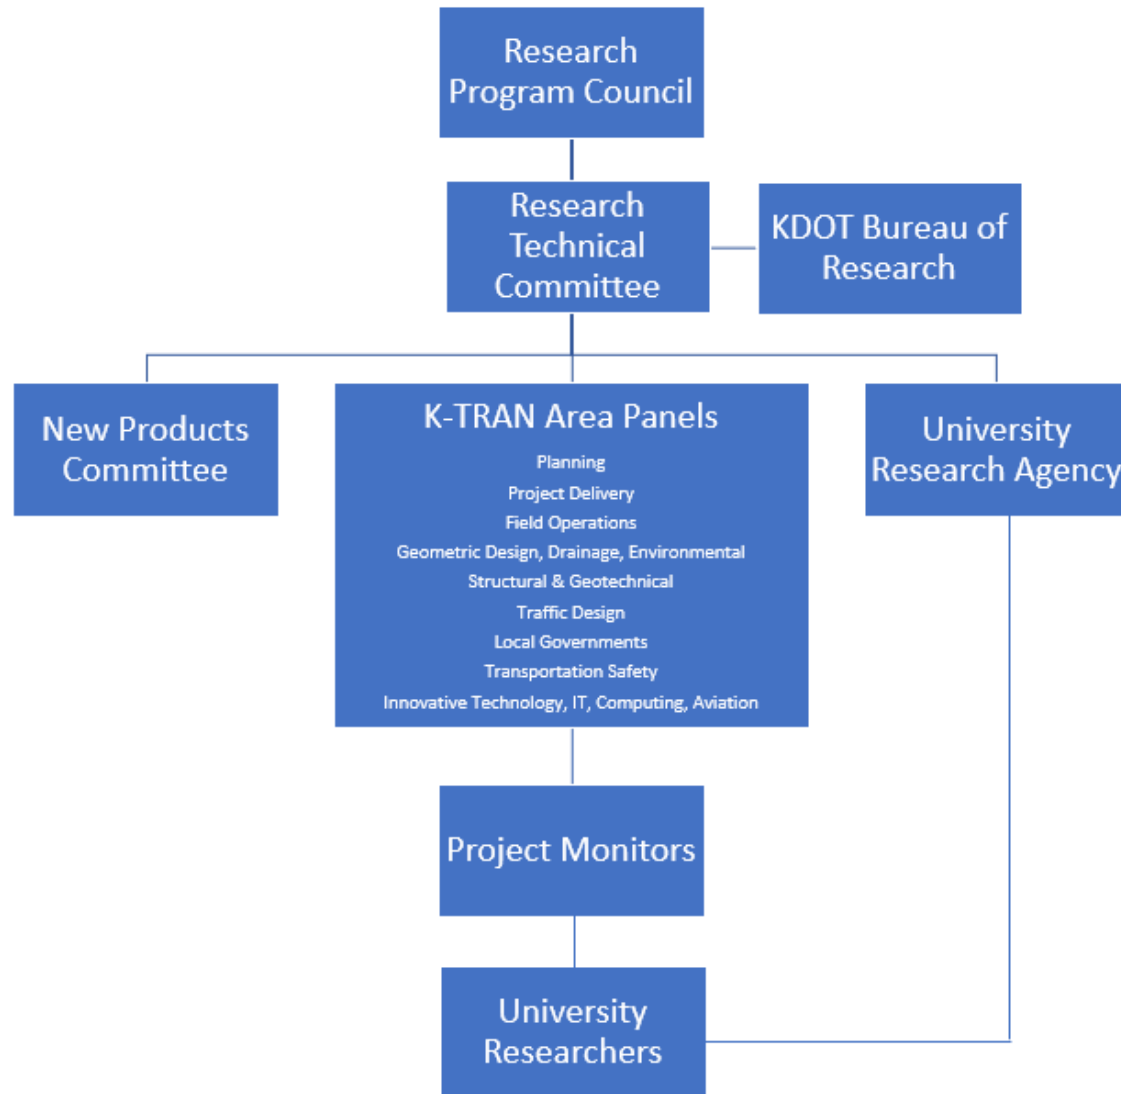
Research Program Council

Research Technical Committee

KDOT Bureau of Research

New Products Committee

K-TRAN Area Panels
Planning
Project Delivery
Field Operations
Geometric Design, Drainage, Environmental
Structural & Geotechnical
Traffic Design
Local Governments
Transportation Safety
Innovative Technology, IT, Computing, Aviation

University Research Agency

Project Monitors

University Researchers